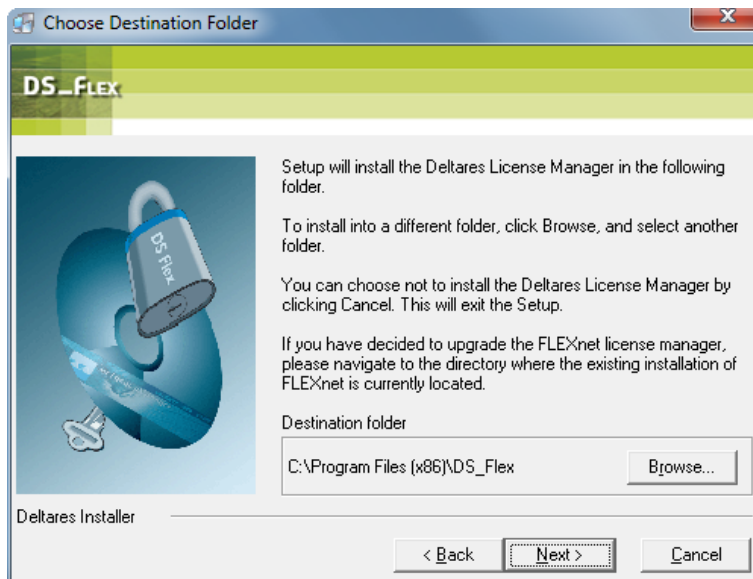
Choose Destination Folder

DS_FLEX

DS Flex

Setup will install the Deltares License Manager in the following folder.

To install into a different folder, click Browse, and select another folder.

You can choose not to install the Deltares License Manager by clicking Cancel. This will exit the Setup.

If you have decided to upgrade the FLEXnet license manager, please navigate to the directory where the existing installation of FLEXnet is currently located.

Destination folder

C:\Program Files (x86)\DS_Flex

Browse...

Deltares Installer

< Back

Next >

Cancel